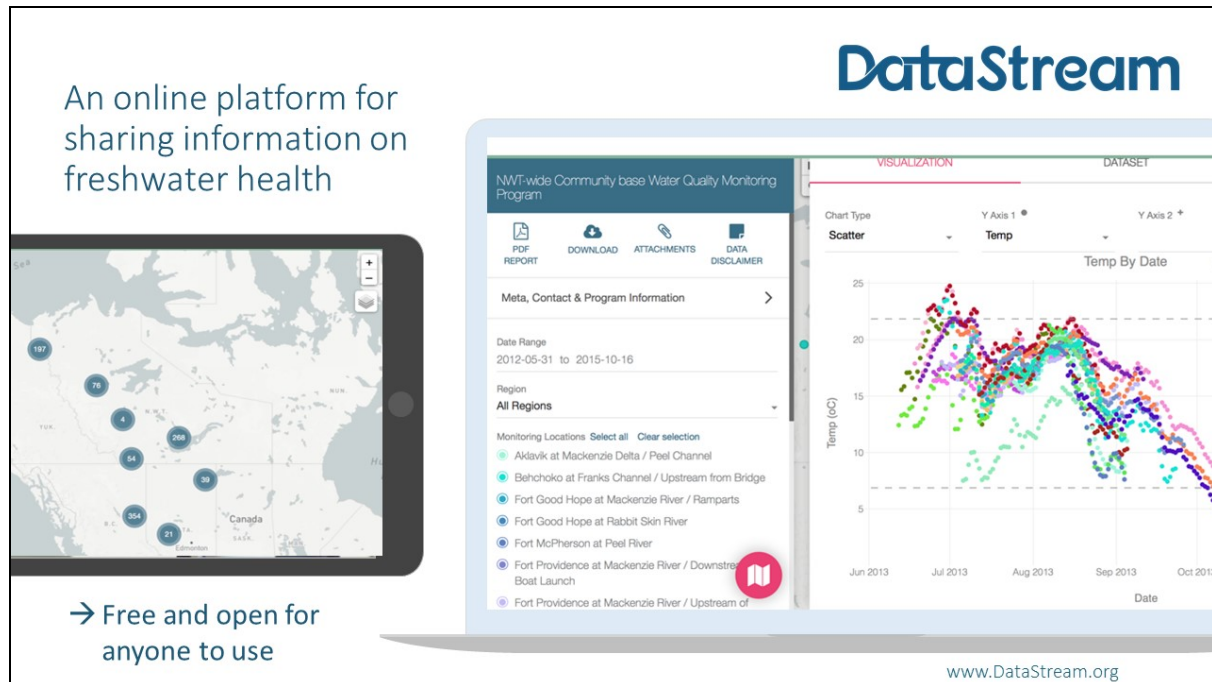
DataStream

An online platform for sharing information on freshwater health

Sea
+
−
197
76
4
268
54
39
YUK.
N.W.T.
354
21
Canada
B.C.
SASK.
Edmonton
H

NWT-wide Community base Water Quality Monitoring Program

PDF REPORT
DOWNLOAD
ATTACHMENTS
DATA DISCLAIMER

Meta, Contact & Program Information

Date Range
2012-05-31 to 2015-10-16

Region
All Regions

Monitoring Locations Select all Clear selection
Aklavik at Mackenzie Delta / Peel Channel
Behchoko at Franks Channel / Upstream from Bridge
Fort Good Hope at Mackenzie River / Ramparts
Fort Good Hope at Rabbit Skin River
Fort McPherson at Peel River
Fort Providence at Mackenzie River / Downstre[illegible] Boat Launch
Fort Providence at Mackenzie River / Upstream of

VISUALIZATION
DATASET

Chart Type
Scatter
Y Axis 1
Temp
Y Axis 2 +

Temp By Date
25
20
15
10
5
Temp (oC)
Jun 2013
Jul 2013
Aug 2013
Sep 2013
Oct 2013
Date

→ Free and open for anyone to use

www.DataStream.org